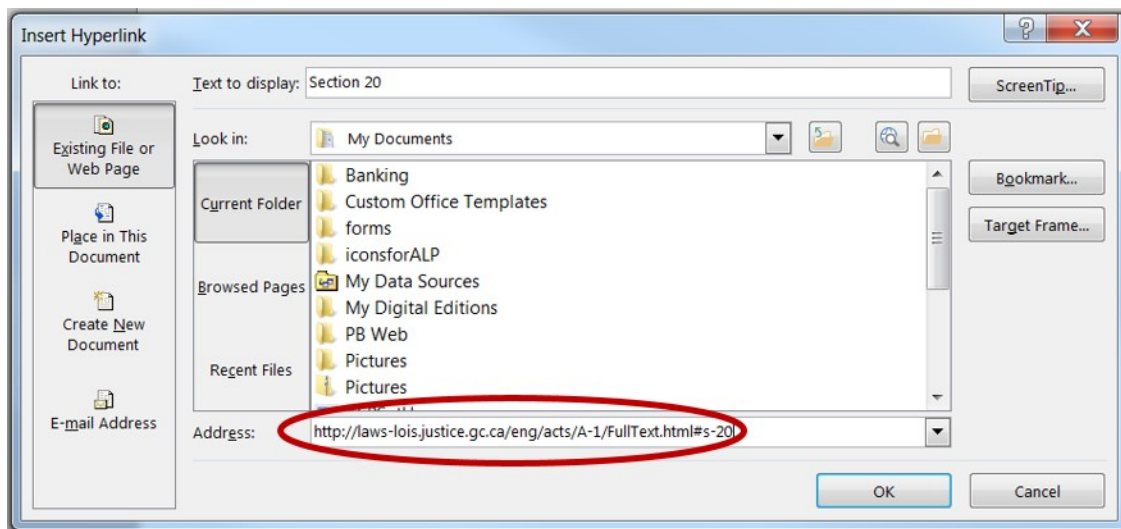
Insert Hyperlink

?

X

Link to:

Existing File or Web Page

Place in This Document

Create New Document

E-mail Address

Text to display: Section 20

ScreenTip...

Look in: My Documents

Current Folder

Browsed Pages

Recent Files

Banking
Custom Office Templates
forms
iconsforALP
My Data Sources
My Digital Editions
PB Web
Pictures
Pictures

Bookmark...

Target Frame...

Address: http://laws-lois.justice.gc.ca/eng/acts/A-1/FullText.html#s-20

OK

Cancel